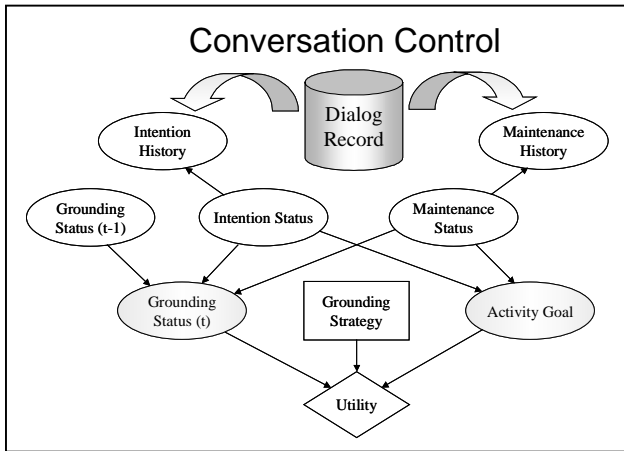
Conversation Control

Dialog Record

Intention History

Maintenance History

Grounding Status (t-1)

Intention Status

Maintenance Status

Grounding Status (t)

Grounding Strategy

Activity Goal

Utility